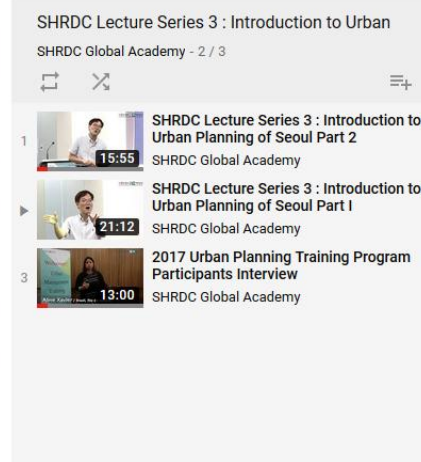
SHRDC Lecture Series 3 : Introduction to Urban

SHRDC Global Academy - 2 / 3

1

15:55

SHRDC Lecture Series 3 : Introduction to Urban Planning of Seoul Part 2

SHRDC Global Academy

21:12

SHRDC Lecture Series 3 : Introduction to Urban Planning of Seoul Part I

SHRDC Global Academy

3

13:00

2017 Urban Planning Training Program Participants Interview

SHRDC Global Academy